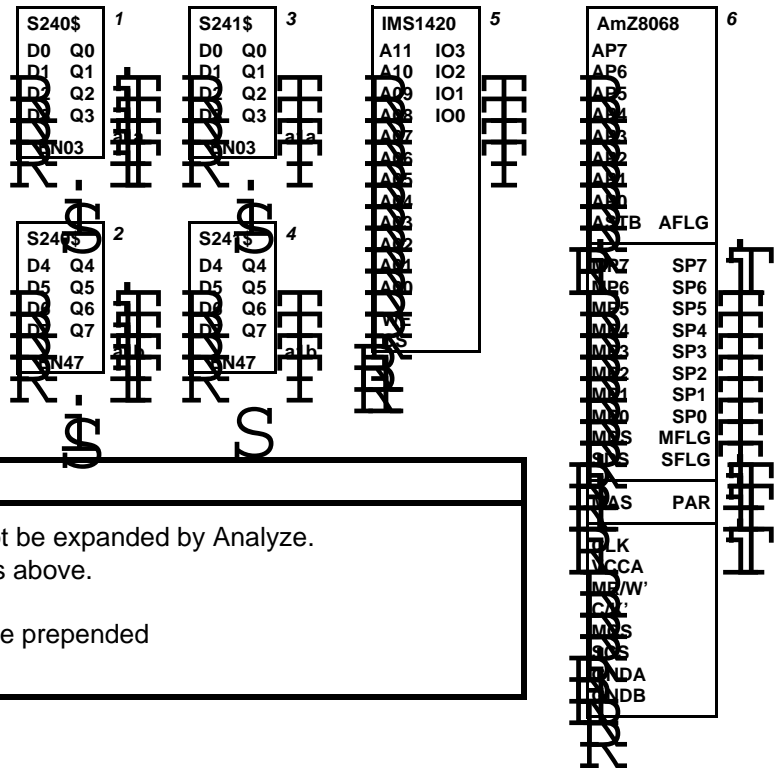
S240$ 1
D0 Q0
D1 Q1
D2 Q2
D3 Q3
GN03

S241$ 3
D0 Q0
D1 Q1
D2 Q2
D3 Q3
GN03

IMS1420 5
A11 IO3
A10 IO2
A09 IO1
A08 IO0
A07
A06
A05
A04
A03
A02
A01
A00
WE
CS

AmZ8068 6
AP7
AP6
AP5
AP4
AP3
AP2
AP1
AP0
ASTB AFLG
MP7 SP7
MP6 SP6
MP5 SP5
MP4 SP4
MP3 SP3
MP2 SP2
MP1 SP1
MP0 SP0
MSS MFLG
SSS SFLG
MAS PAR
CLK
CCA
MR/W'
CK'
MSS
SSS
ENDA
ENDB

S240$ 2
D4 Q4
D5 Q5
D6 Q6
D7 Q7
GN47

S241$ 4
D4 Q4
D5 Q5
D6 Q6
D7 Q7
GN47

R R R R R
S S S S S

t be expanded by Analyze.
s above.

e prepended